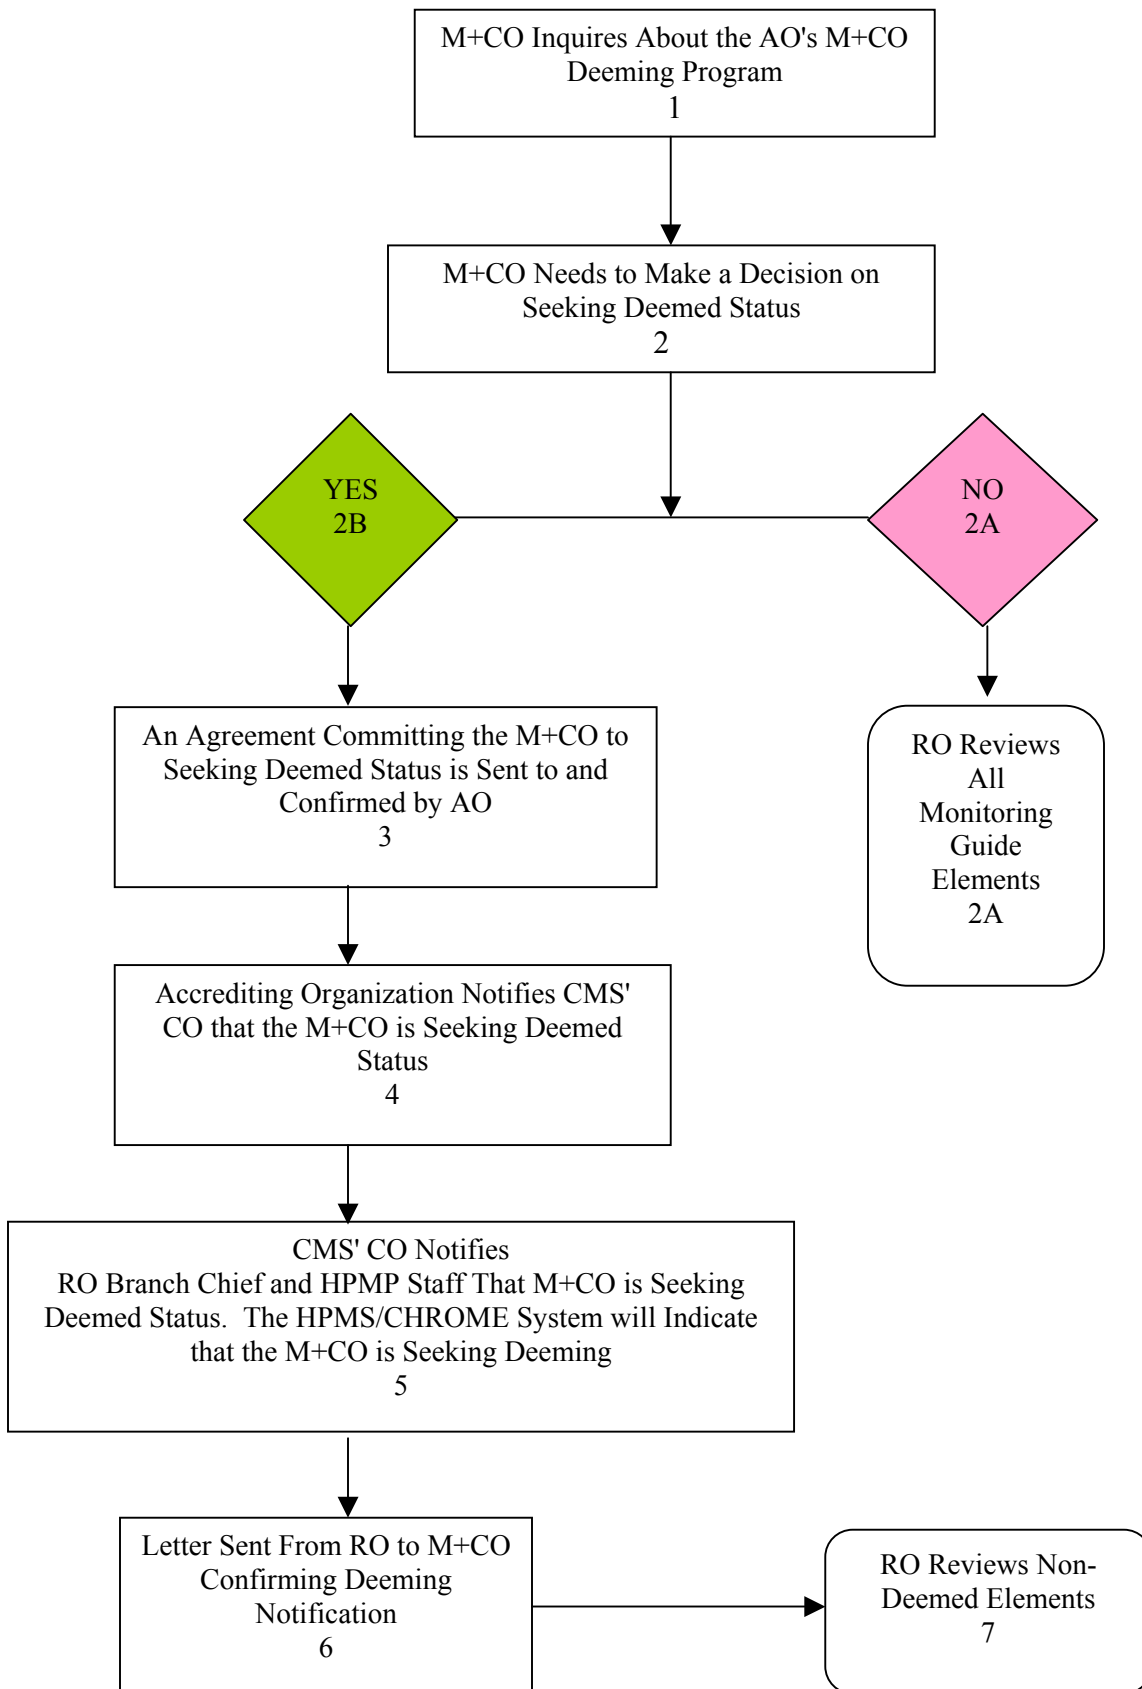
M+CO Inquires About the AO's M+CO Deeming Program
1

M+CO Needs to Make a Decision on Seeking Deemed Status
2

YES
2B

NO
2A

An Agreement Committing the M+CO to Seeking Deemed Status is Sent to and Confirmed by AO
3

RO Reviews All Monitoring Guide Elements
2A

Accrediting Organization Notifies CMS' CO that the M+CO is Seeking Deemed Status
4

CMS' CO Notifies
RO Branch Chief and HPMP Staff That M+CO is Seeking Deemed Status. The HPMS/CHROME System will Indicate that the M+CO is Seeking Deeming
5

Letter Sent From RO to M+CO Confirming Deeming Notification
6

RO Reviews Non-Deemed Elements
7